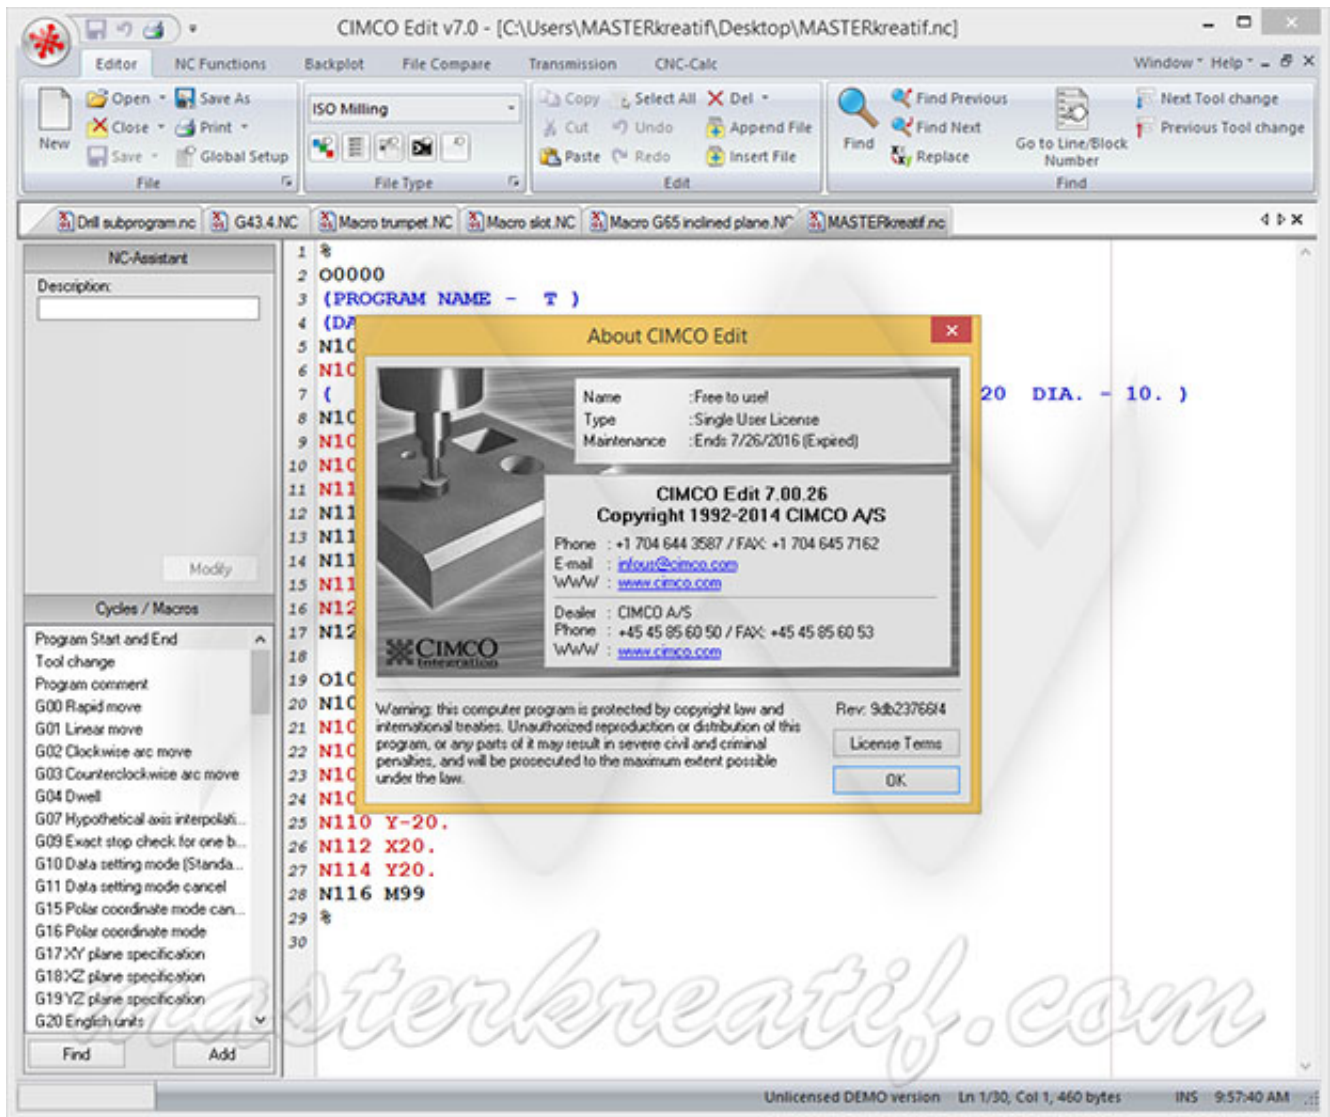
CIMCO Edit v7.0 - [C:\Users\MASTERkreatif\Desktop\MASTERkreatif.nc]

Editor NC Functions Backplot File Compare Transmission CNC-Calc Window Help

New Open Close Save Save As Print Global Setup File
ISO Milling File Type
Copy Cut Paste Select All Undo Redo Del Append File Insert File Edit
Find Find Previous Find Next Replace Go to Line/Block Number Find
Next Tool change Previous Tool change

Drill subprogram.nc G43.4.NC Macro trumpet.NC Macro slot.NC Macro G65 inclined plane.NC MASTERkreatif.nc

NC-Assistant
Description:
Modify

Cycles / Macros
Program Start and End
Tool change
Program comment
G00 Rapid move
G01 Linear move
G02 Clockwise arc move
G03 Counterclockwise arc move
G04 Dwell
G07 Hypothetical axis interpolati...
G09 Exact stop check for one b...
G10 Data setting mode (Standa...
G11 Data setting mode cancel
G15 Polar coordinate mode can...
G16 Polar coordinate mode
G17 XY plane specification
G18 XZ plane specification
G19 YZ plane specification
G20 English units
Find Add

1 %
2 O0000
3 (PROGRAM NAME - T )
4 (DA
5 N10
6 N10
7 ( 20 DIA. - 10. )
8 N10
9 N10
10 N10
11 N11
12 N11
13 N11
14 N11
15 N11
16 N12
17 N12
18
19 O10
20 N10
21 N10
22 N10
23 N10
24 N10
25 N110 Y-20.
26 N112 X20.
27 N114 Y20.
28 N116 M99
29 %
30

About CIMCO Edit
Name :Free to use!
Type :Single User License
Maintenance :Ends 7/26/2016 (Expired)
CIMCO Edit 7.00.26
Copyright 1992-2014 CIMCO A/S
Phone : +1 704 644 3587 / FAX: +1 704 645 7162
E-mail : infous@cimco.com
WWW : www.cimco.com
Dealer : CIMCO A/S
Phone : +45 45 85 60 50 / FAX: +45 45 85 60 53
WWW : www.cimco.com
CIMCO Integration
Warning: this computer program is protected by copyright law and international treaties. Unauthorized reproduction or distribution of this program, or any parts of it may result in severe civil and criminal penalties, and will be prosecuted to the maximum extent possible under the law.
Rev: 9db23766f4
License Terms
OK

masterkreatif.com

Unlicensed DEMO version Ln 1/30, Col 1, 460 bytes INS 9:57:40 AM